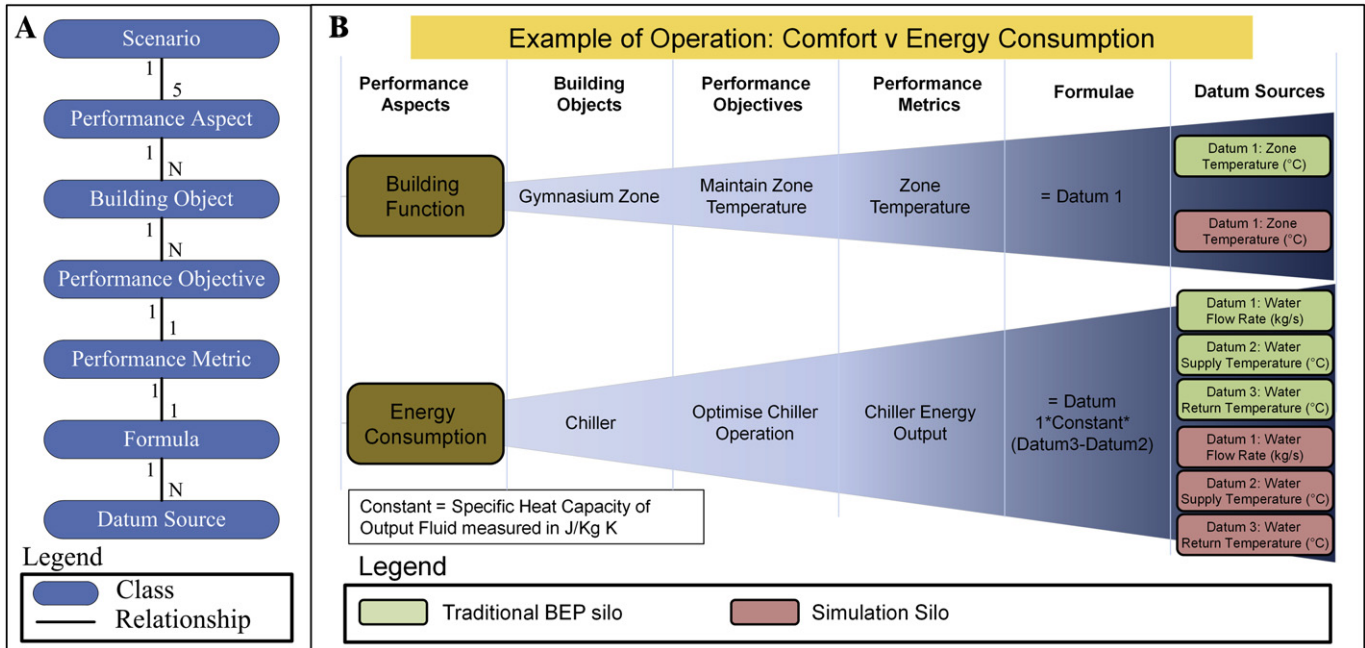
A

Scenario
1
5
Performance Aspect
1
N
Building Object
1
N
Performance Objective
1
1
Performance Metric
1
1
Formula
1
N
Datum Source

Legend
Class
Relationship

B

Example of Operation: Comfort v Energy Consumption

| Performance Aspects | Building Objects | Performance Objectives | Performance Metrics | Formulae | Datum Sources |
|---|---|---|---|---|---|
| Building Function | Gymnasium Zone | Maintain Zone Temperature | Zone Temperature | = Datum 1 | Datum 1: Zone Temperature (°C); Datum 1: Zone Temperature (°C) |
| Energy Consumption | Chiller | Optimise Chiller Operation | Chiller Energy Output | = Datum 1*Constant* (Datum3-Datum2) | Datum 1: Water Flow Rate (kg/s); Datum 2: Water Supply Temperature (°C); Datum 3: Water Return Temperature (°C); Datum 1: Water Flow Rate (kg/s); Datum 2: Water Supply Temperature (°C); Datum 3: Water Return Temperature (°C) |

Constant = Specific Heat Capacity of Output Fluid measured in J/Kg K

Legend
Traditional BEP silo
Simulation Silo